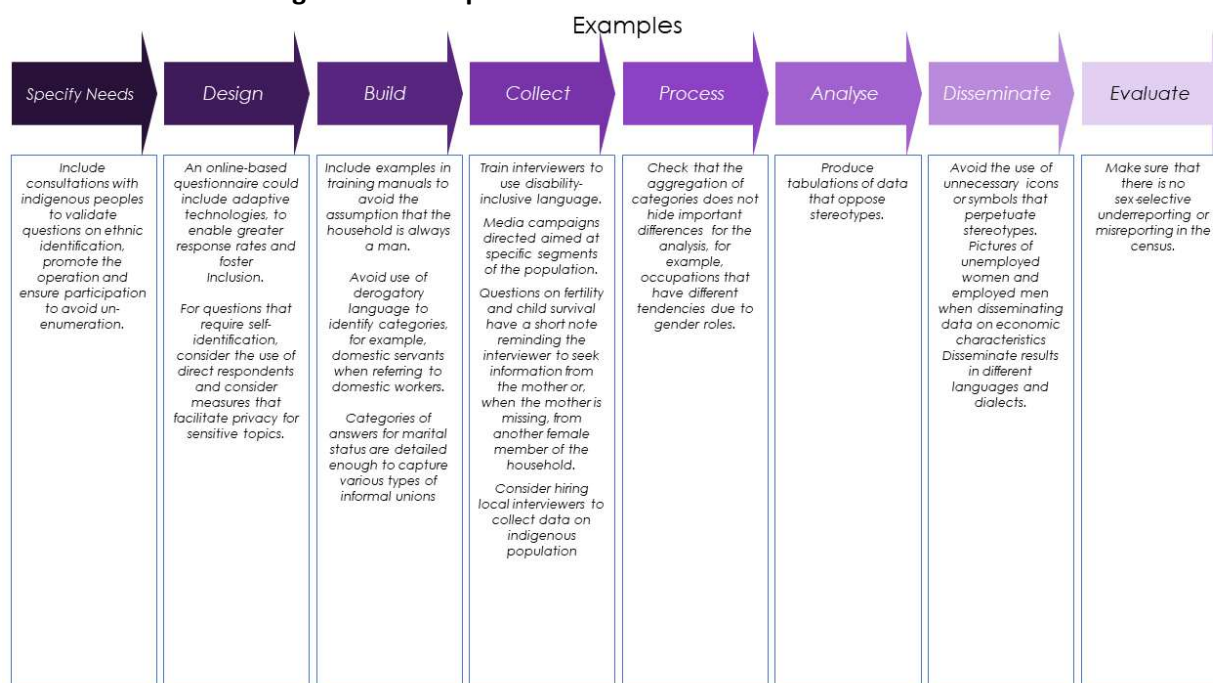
Examples

Specify Needs

Design

Build

Collect

Process

Analyse

Disseminate

Evaluate

Include consultations with indigenous peoples to validate questions on ethnic identification, promote the operation and ensure participation to avoid un-enumeration.

An online-based questionnaire could include adaptive technologies, to enable greater response rates and foster Inclusion.

For questions that require self-identification, consider the use of direct respondents and consider measures that facilitate privacy for sensitive topics.

Include examples in training manuals to avoid the assumption that the household is always a man.

Avoid use of derogatory language to identify categories, for example, domestic servants when referring to domestic workers.

Categories of answers for marital status are detailed enough to capture various types of informal unions

Train interviewers to use disability-inclusive language.

Media campaigns directed aimed at specific segments of the population.

Questions on fertility and child survival have a short note reminding the interviewer to seek information from the mother or, when the mother is missing, from another female member of the household.

Consider hiring local interviewers to collect data on indigenous population

Check that the aggregation of categories does not hide important differences for the analysis, for example, occupations that have different tendencies due to gender roles.

Produce tabulations of data that oppose stereotypes.

Avoid the use of unnecessary icons or symbols that perpetuate stereotypes. Pictures of unemployed women and employed men when disseminating data on economic characteristics Disseminate results in different languages and dialects.

Make sure that there is no sex-selective underreporting or misreporting in the census.